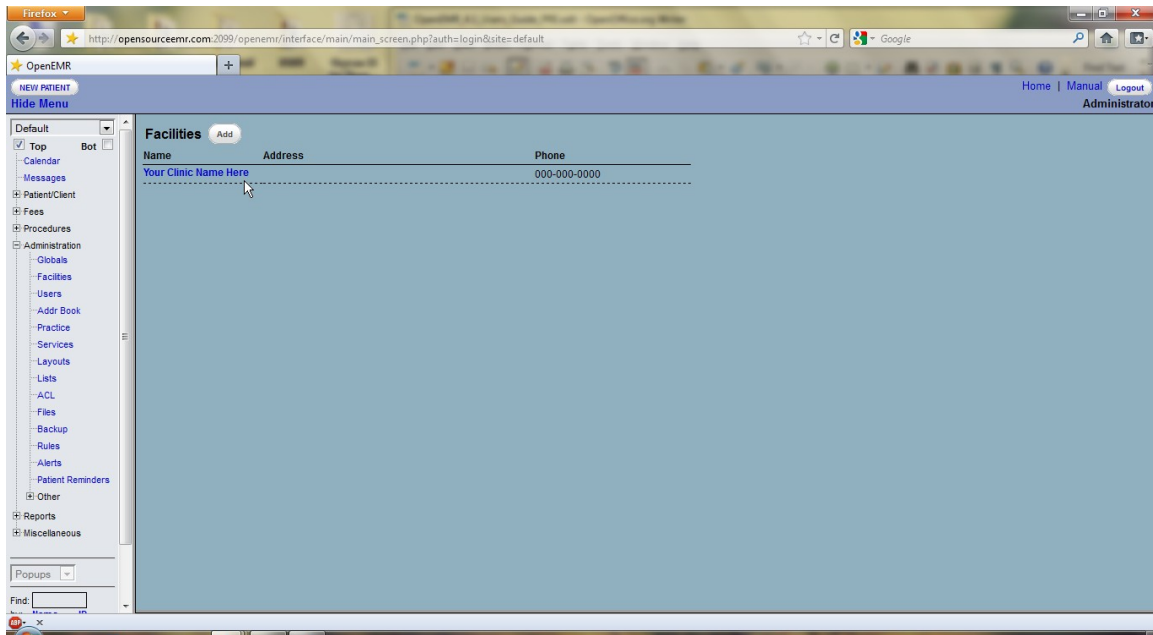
Firefox

http://opensourceemr.com:2099/openemr/interface/main/main_screen.php?auth=login&site=default

Google

OpenEMR

+

NEW PATIENT

Hide Menu

Home | Manual Logout

Administrator

Default

Top Bot

Calendar

Messages

Patient/Client

Fees

Procedures

Administration

Globals

Facilities

Users

Addr Book

Practice

Services

Layouts

Lists

ACL

Files

Backup

Rules

Alerts

Patient Reminders

Other

Reports

Miscellaneous

Popups

Find:

Facilities Add

| Name | Address | Phone |
|---|---|---|
| Your Clinic Name Here | | 000-000-0000 |